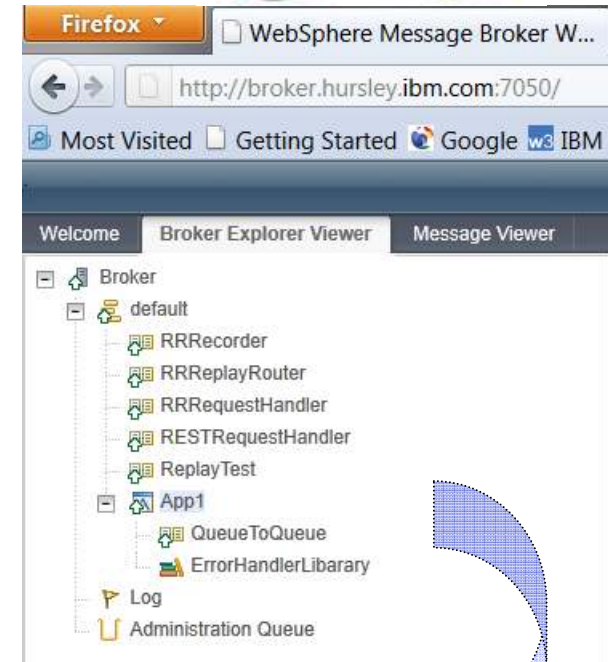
Firefox

WebSphere Message Broker W...

http://broker.hursley.ibm.com:7050/

Most Visited Getting Started Google IBM

Welcome | Broker Explorer Viewer | Message Viewer

Broker
default
RRRecorder
RRReplayRouter
RRRequestHandler
RESTRequestHandler
ReplayTest
App1
QueueToQueue
ErrorHandlerLibarary
Log
Administration Queue